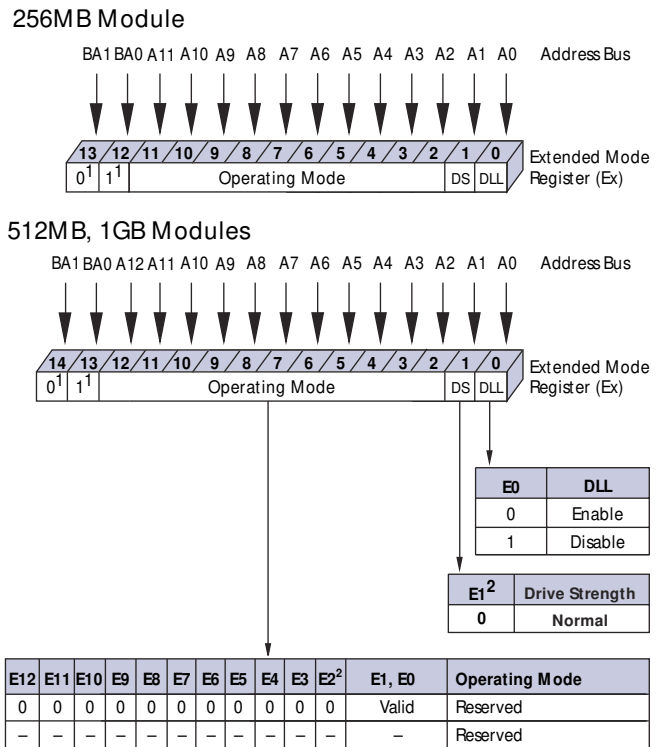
256MB Module

BA1 BA0 A11 A10 A9 A8 A7 A6 A5 A4 A3 A2 A1 A0 Address Bus

13 12 11 10 9 8 7 6 5 4 3 2 1 0

$0^1$ $1^1$ Operating Mode DS DLL

Extended Mode Register (Ex)

512MB, 1GB Modules

BA1 BA0 A12 A11 A10 A9 A8 A7 A6 A5 A4 A3 A2 A1 A0 Address Bus

14 13 12 11 10 9 8 7 6 5 4 3 2 1 0

$0^1$ $1^1$ Operating Mode DS DLL

Extended Mode Register (Ex)

| E0 | DLL |
|---|---|
| 0 | Enable |
| 1 | Disable |

| $E1^2$ | Drive Strength |
|---|---|
| 0 | Normal |

| E12 | E11 | E10 | E9 | E8 | E7 | E6 | E5 | E4 | E3 | $E2^2$ | E1, E0 | Operating Mode |
|---|---|---|---|---|---|---|---|---|---|---|---|---|
| 0 | 0 | 0 | 0 | 0 | 0 | 0 | 0 | 0 | 0 | 0 | Valid | Reserved |
| – | – | – | – | – | – | – | – | – | – | – | – | Reserved |